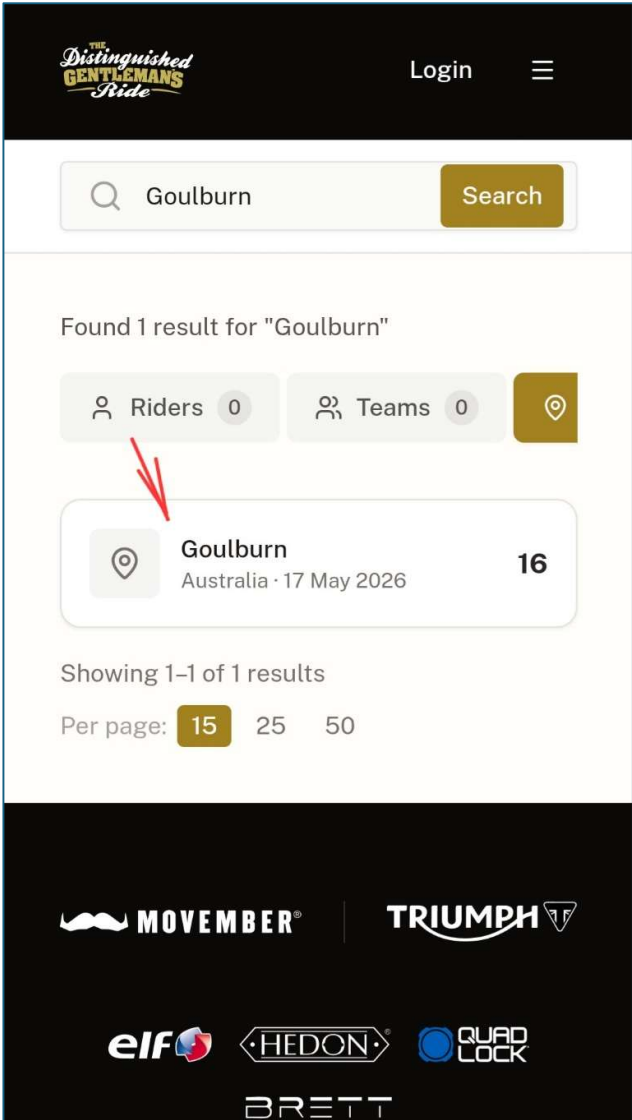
THE Distinguished GENTLEMANS Ride

Login

Goulburn

Search

Found 1 result for "Goulburn"

Riders 0

Teams 0

Goulburn
Australia · 17 May 2026

16

Showing 1–1 of 1 results

Per page: 15 25 50

MOVEMBER®

TRIUMPH

elf

HEDON

QUAD LOCK

BRETT